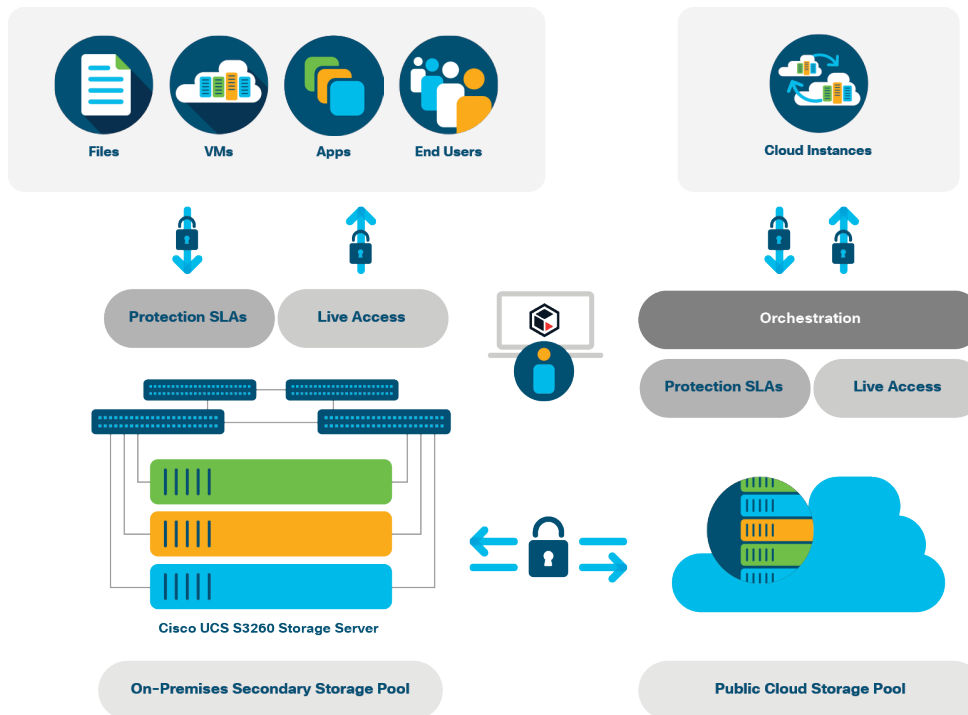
Files

VMs

Apps

End Users

Cloud Instances

Protection SLAs

Live Access

Orchestration

Protection SLAs

Live Access

Cisco UCS S3260 Storage Server

On-Premises Secondary Storage Pool

Public Cloud Storage Pool